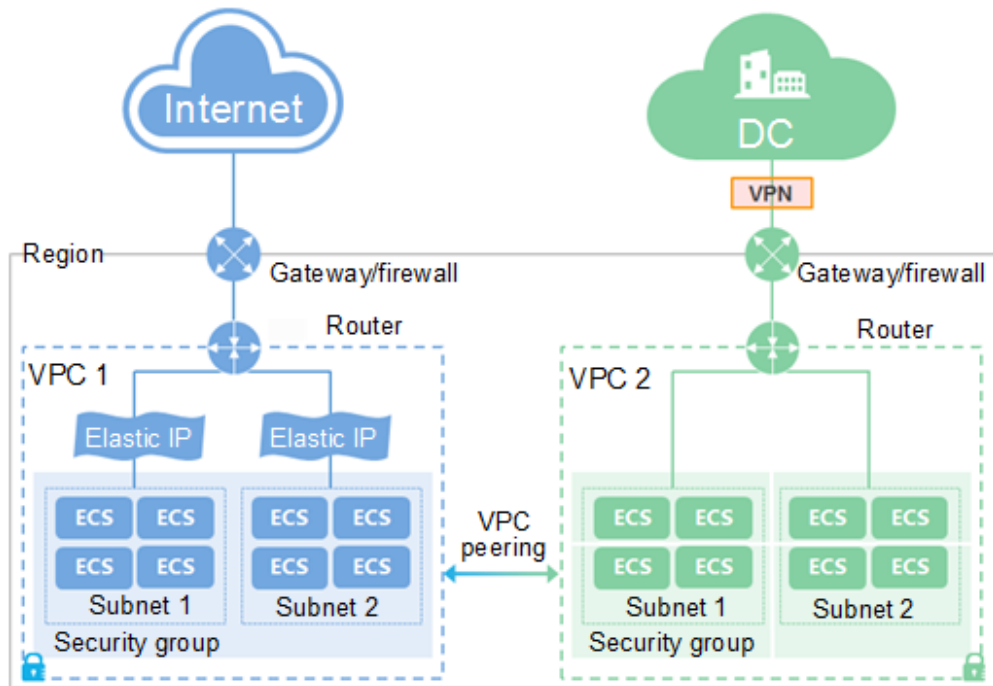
Internet

DC

VPN

Region

Gateway/firewall

Gateway/firewall

Router

Router

VPC 1

VPC 2

Elastic IP

Elastic IP

ECS ECS
ECS ECS
Subnet 1

ECS ECS
ECS ECS
Subnet 2

Security group

VPC peering

ECS ECS
ECS ECS
Subnet 1

ECS ECS
ECS ECS
Subnet 2

Security group